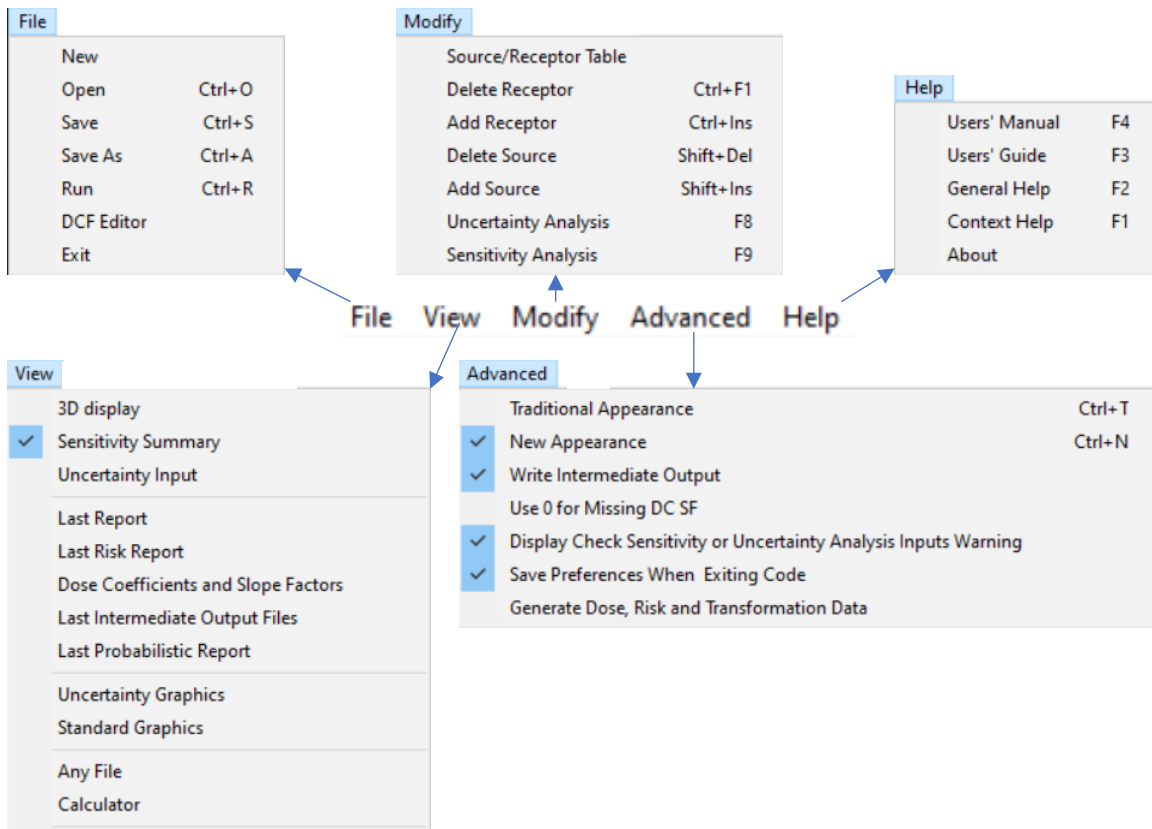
File
New
Open Ctrl+O
Save Ctrl+S
Save As Ctrl+A
Run Ctrl+R
DCF Editor
Exit

Modify
Source/Receptor Table
Delete Receptor Ctrl+F1
Add Receptor Ctrl+Ins
Delete Source Shift+Del
Add Source Shift+Ins
Uncertainty Analysis F8
Sensitivity Analysis F9

Help
Users' Manual F4
Users' Guide F3
General Help F2
Context Help F1
About

File View Modify Advanced Help

View
3D display
Sensitivity Summary
Uncertainty Input
Last Report
Last Risk Report
Dose Coefficients and Slope Factors
Last Intermediate Output Files
Last Probabilistic Report
Uncertainty Graphics
Standard Graphics
Any File
Calculator

Advanced
Traditional Appearance Ctrl+T
New Appearance Ctrl+N
Write Intermediate Output
Use 0 for Missing DC SF
Display Check Sensitivity or Uncertainty Analysis Inputs Warning
Save Preferences When Exiting Code
Generate Dose, Risk and Transformation Data